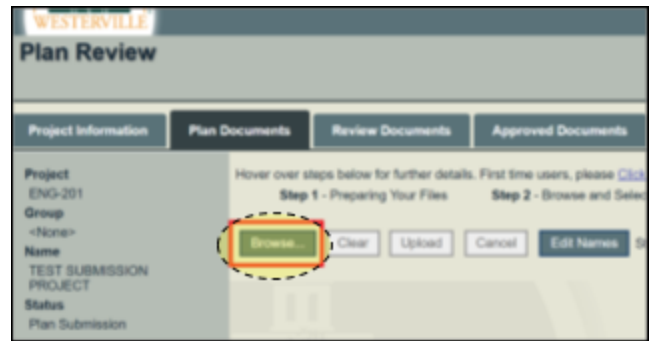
WESTERVILLE

Plan Review

Project Information | Plan Documents | Review Documents | Approved Documents

Project
ENG-201
Group
<None>
Name
TEST SUBMISSION PROJECT
Status
Plan Submission

Hover over steps below for further details. First time users, please Click

Step 1 - Preparing Your Files

Step 2 - Browse and Selec

Browse... Clear Upload Cancel Edit Names St